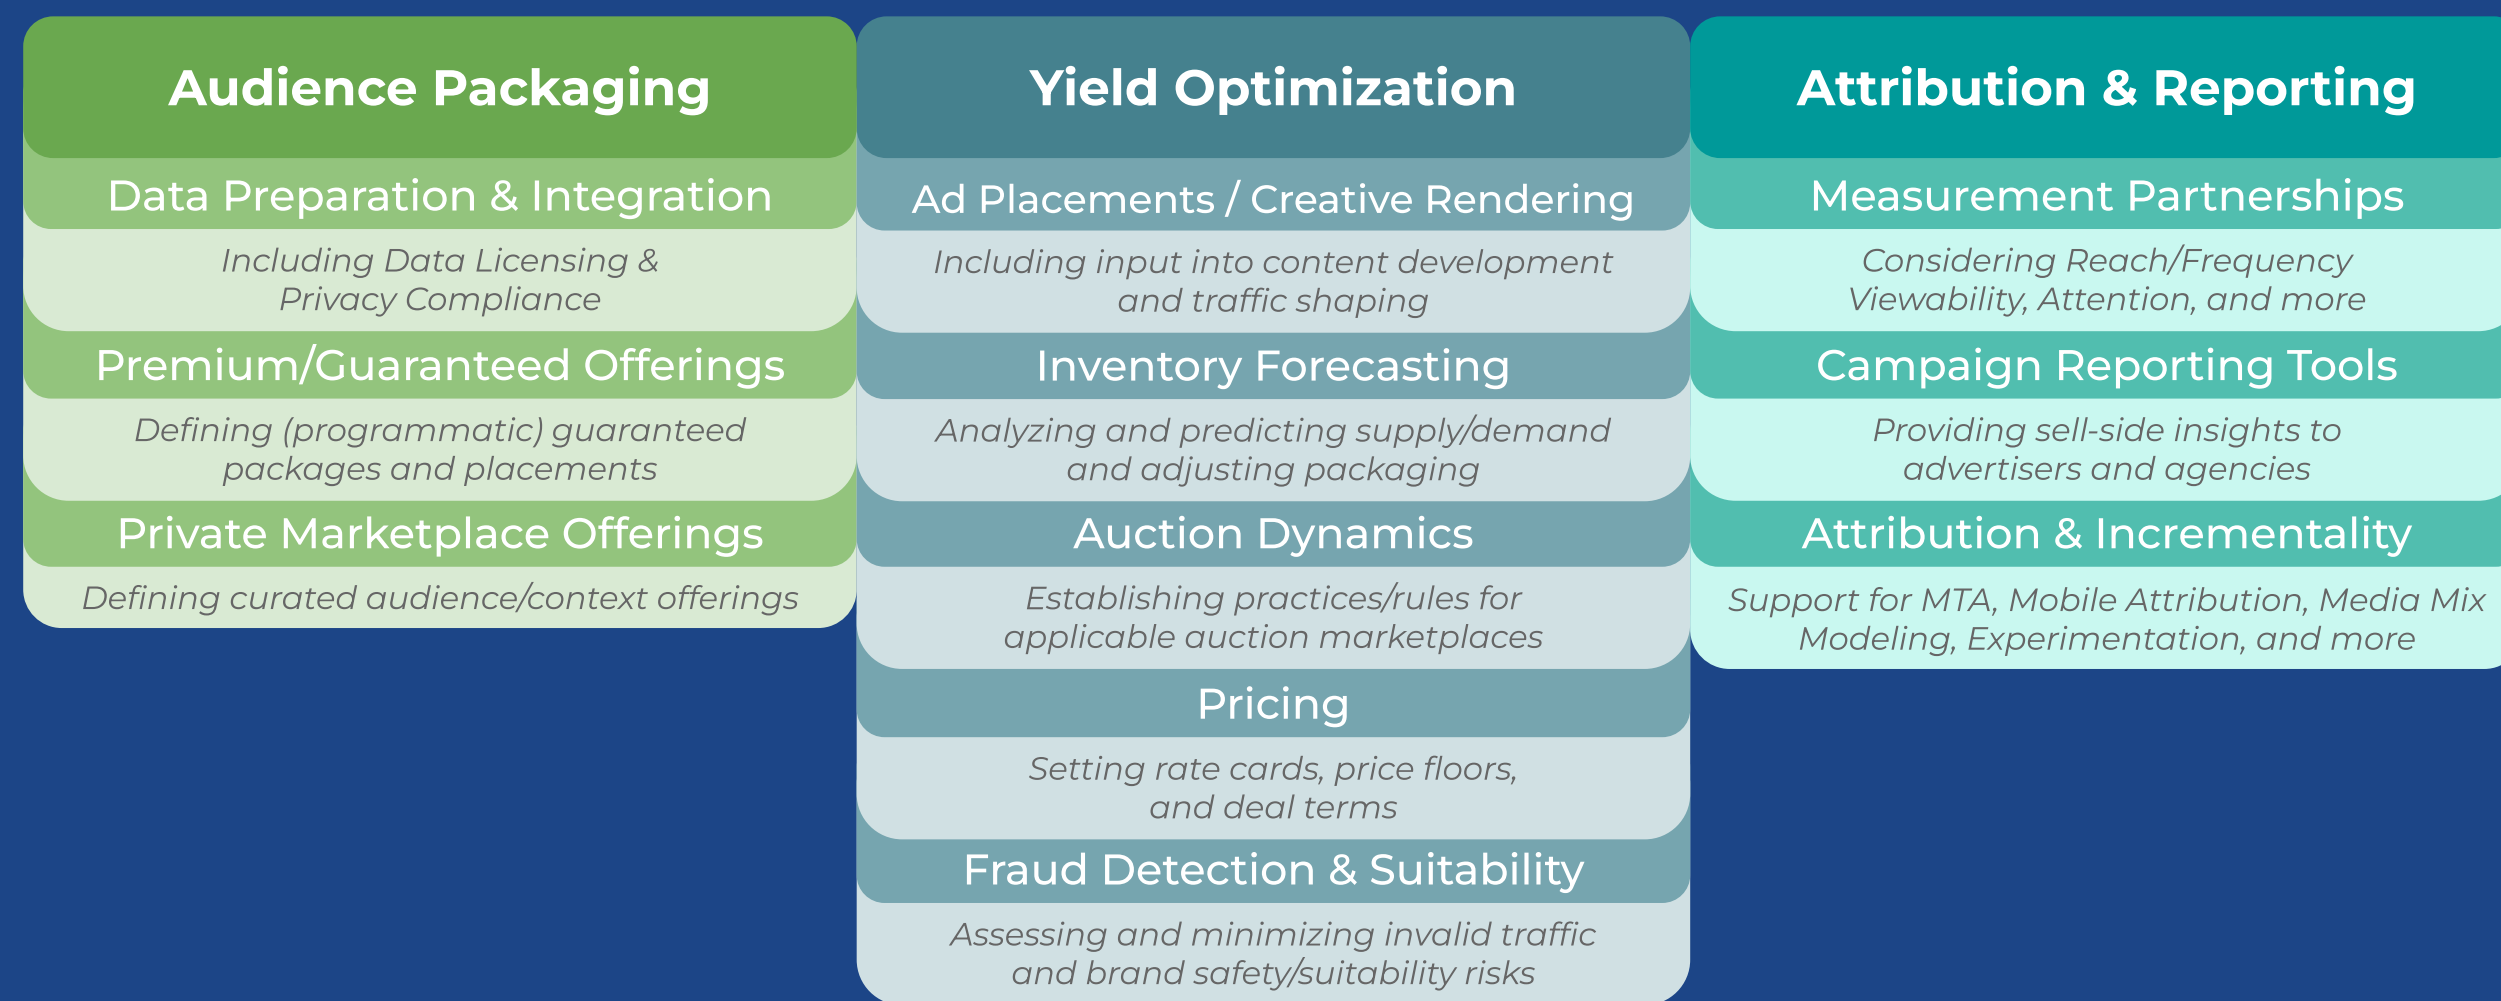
Audience Packaging

Data Preparation & Integration

Including Data Licensing & Privacy Compliance

Premium/Guaranteed Offerings

Defining (programmatic) guaranteed packages and placements

Private Marketplace Offerings

Defining curated audience/context offerings

Yield Optimization

Ad Placements / Creative Rendering

Including input into content development and traffic shaping

Inventory Forecasting

Analyzing and predicting supply/demand and adjusting packaging

Auction Dynamics

Establishing practices/rules for applicable auction marketplaces

Pricing

Setting rate cards, price floors, and deal terms

Fraud Detection & Suitability

Assessing and minimizing invalid traffic and brand safety/suitability risks

Attribution & Reporting

Measurement Partnerships

Considering Reach/Frequency Viewability, Attention, and more

Campaign Reporting Tools

Providing sell-side insights to advertisers and agencies

Attribution & Incrementality

Support for MTA, Mobile Attribution, Media Mix Modeling, Experimentation, and more